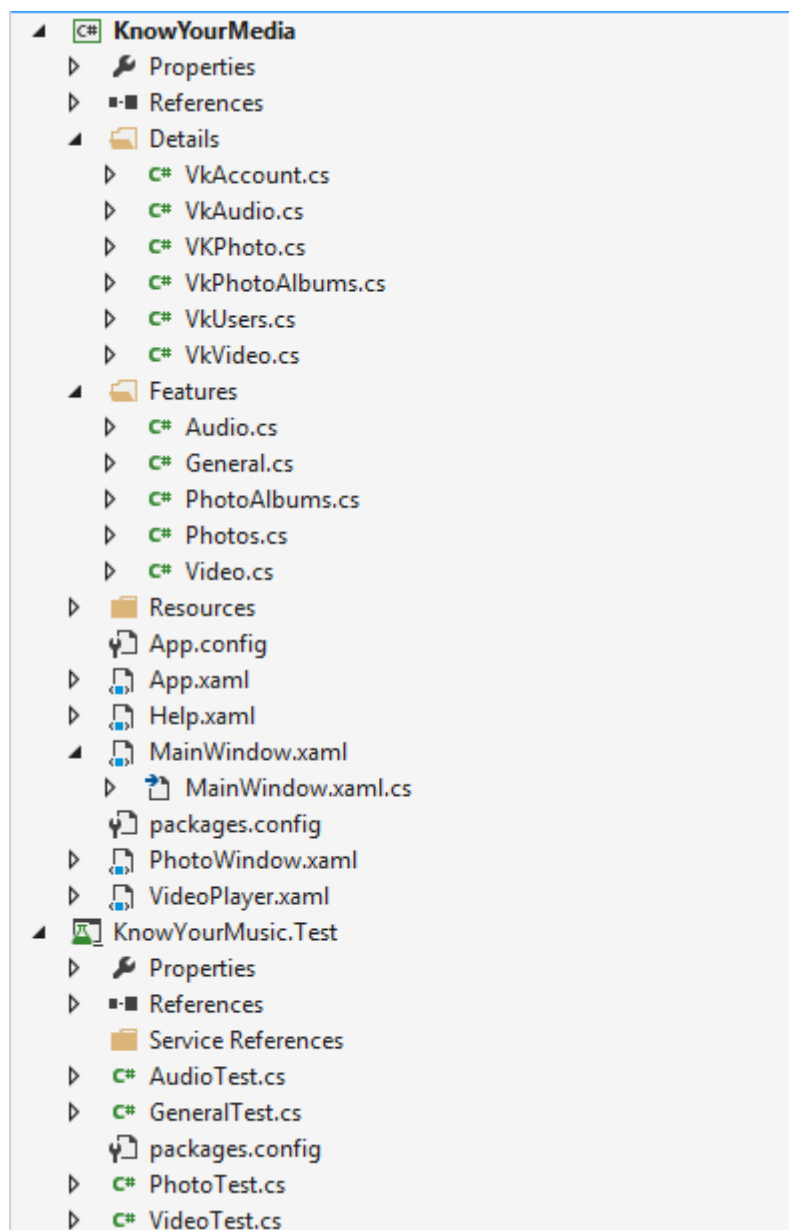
KnowYourMedia
Properties
References
Details
VkAccount.cs
VkAudio.cs
VKPhoto.cs
VkPhotoAlbums.cs
VkUsers.cs
VkVideo.cs
Features
Audio.cs
General.cs
PhotoAlbums.cs
Photos.cs
Video.cs
Resources
App.config
App.xaml
Help.xaml
MainWindow.xaml
MainWindow.xaml.cs
packages.config
PhotoWindow.xaml
VideoPlayer.xaml
KnowYourMusic.Test
Properties
References
Service References
AudioTest.cs
GeneralTest.cs
packages.config
PhotoTest.cs
VideoTest.cs